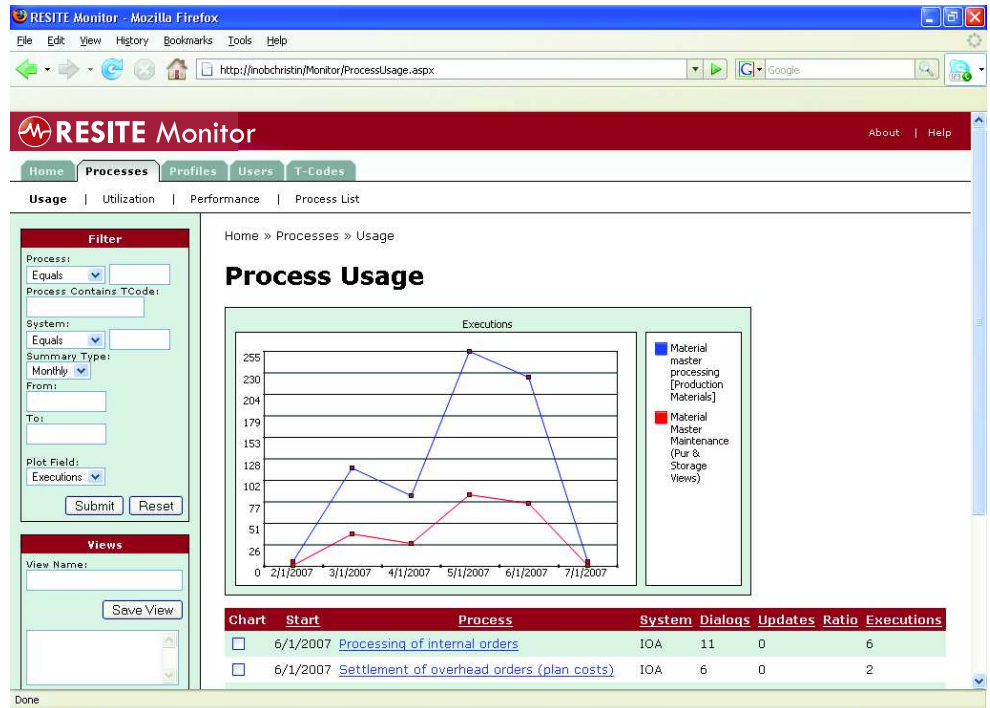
RESITE Monitor - Mozilla Firefox

File Edit View History Bookmarks Tools Help

http://inobchristin/Monitor/ProcessUsage.aspx

Google

RESITE Monitor

About | Help

Home Processes Profiles Users T-Codes

Usage | Utilization | Performance | Process List

Filter

Process:
Equals

Process Contains TCode:

System:
Equals

Summary Type:
Monthly

From:

To:

Plot Field:
Executions

Submit Reset

Views

View Name:

Save View

Home » Processes » Usage

Process Usage

Executions

255
230
204
179
153
128
102
77
51
26
0

2/1/2007 3/1/2007 4/1/2007 5/1/2007 6/1/2007 7/1/2007

Material master processing [Production Materials]

Material Master Maintenance (Pur & Storage Views)

| Chart | Start | Process | System | Dialogs | Updates | Ratio | Executions |
|---|---|---|---|---|---|---|---|
| ☐ | 6/1/2007 | Processing of internal orders | IOA | 11 | 0 | | 6 |
| ☐ | 6/1/2007 | Settlement of overhead orders (plan costs) | IOA | 6 | 0 | | 2 |

Done